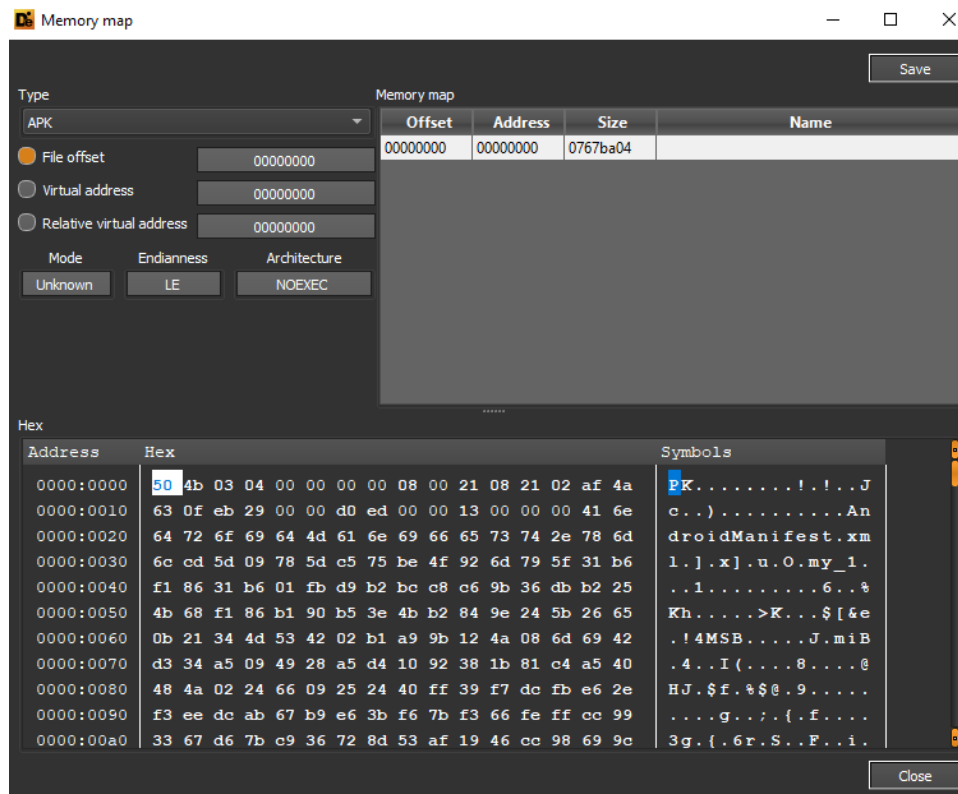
Memory map

Save

Type
APK
File offset 00000000
Virtual address 00000000
Relative virtual address 00000000

| Mode | Endianness | Architecture |
|---|---|---|
| Unknown | LE | NOEXEC |

Memory map

| Offset | Address | Size | Name |
|---|---|---|---|
| 00000000 | 00000000 | 0767ba04 | |

Hex

| Address | Hex | Symbols |
|---|---|---|
| 0000:0000 | 50 4b 03 04 00 00 00 00 08 00 21 08 21 02 af 4a | PK........!.!..J |
| 0000:0010 | 63 0f eb 29 00 00 d0 ed 00 00 13 00 00 00 41 6e | c..)..........An |
| 0000:0020 | 64 72 6f 69 64 4d 61 6e 69 66 65 73 74 2e 78 6d | droidManifest.xm |
| 0000:0030 | 6c cd 5d 09 78 5d c5 75 be 4f 92 6d 79 5f 31 b6 | l.].x].u.O.my_1. |
| 0000:0040 | f1 86 31 b6 01 fb d9 b2 bc c8 c6 9b 36 db b2 25 | ..1.........6..% |
| 0000:0050 | 4b 68 f1 86 b1 90 b5 3e 4b b2 84 9e 24 5b 26 65 | Kh.....>K...$[&e |
| 0000:0060 | 0b 21 34 4d 53 42 02 b1 a9 9b 12 4a 08 6d 69 42 | .!4MSB.....J.miB |
| 0000:0070 | d3 34 a5 09 49 28 a5 d4 10 92 38 1b 81 c4 a5 40 | .4..I(....8....@ |
| 0000:0080 | 48 4a 02 24 66 09 25 24 40 ff 39 f7 dc fb e6 2e | HJ.$f.%$@.9..... |
| 0000:0090 | f3 ee dc ab 67 b9 e6 3b f6 7b f3 66 fe ff cc 99 | ....g..;.{.f.... |
| 0000:00a0 | 33 67 d6 7b c9 36 72 8d 53 af 19 46 cc 98 69 9c | 3g.{.6r.S..F..i. |

Close